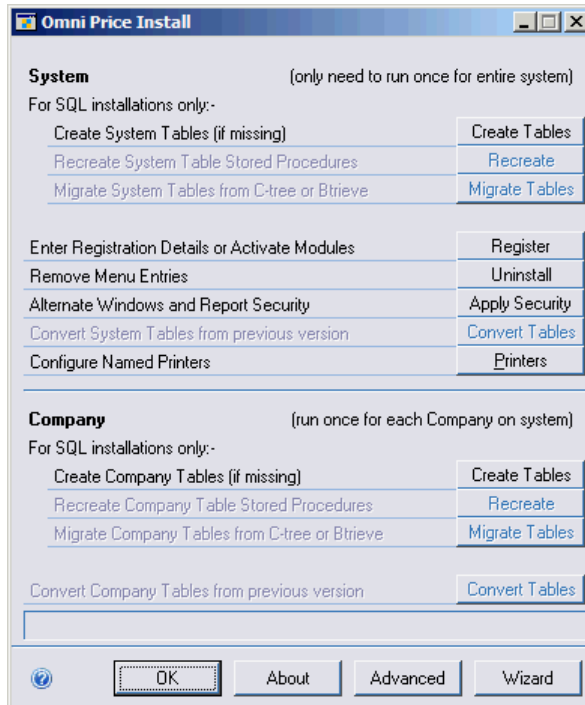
Omni Price Install

System (only need to run once for entire system)

For SQL installations only:-

Create System Tables (if missing) Create Tables

Recreate System Table Stored Procedures Recreate

Migrate System Tables from C-tree or Btrieve Migrate Tables

Enter Registration Details or Activate Modules Register

Remove Menu Entries Uninstall

Alternate Windows and Report Security Apply Security

Convert System Tables from previous version Convert Tables

Configure Named Printers Printers

Company (run once for each Company on system)

For SQL installations only:-

Create Company Tables (if missing) Create Tables

Recreate Company Table Stored Procedures Recreate

Migrate Company Tables from C-tree or Btrieve Migrate Tables

Convert Company Tables from previous version Convert Tables

OK About Advanced Wizard